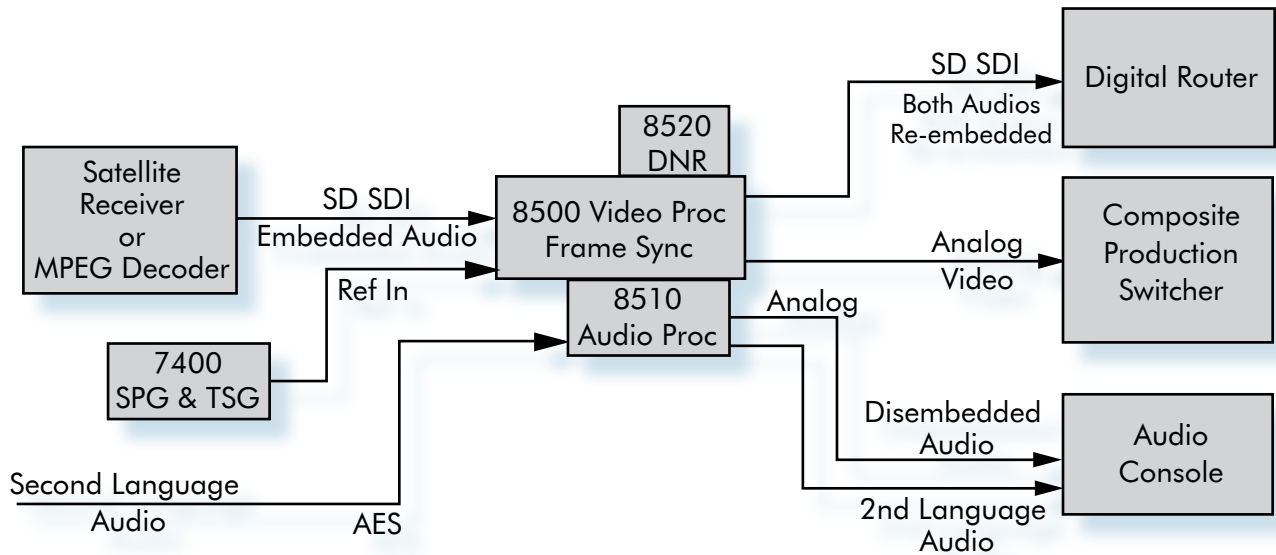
SD SDI
Both Audios
Re-embedded

Digital Router

8520
DNR

Satellite
Receiver
or
MPEG Decoder

SD SDI
Embedded Audio

8500 Video Proc
Frame Sync

Composite
Production
Switcher

Analog
Video

Ref In

8510
Audio Proc

Analog

7400
SPG & TSG

Disembedded
Audio

Audio
Console

Second Language
Audio

AES

2nd Language
Audio